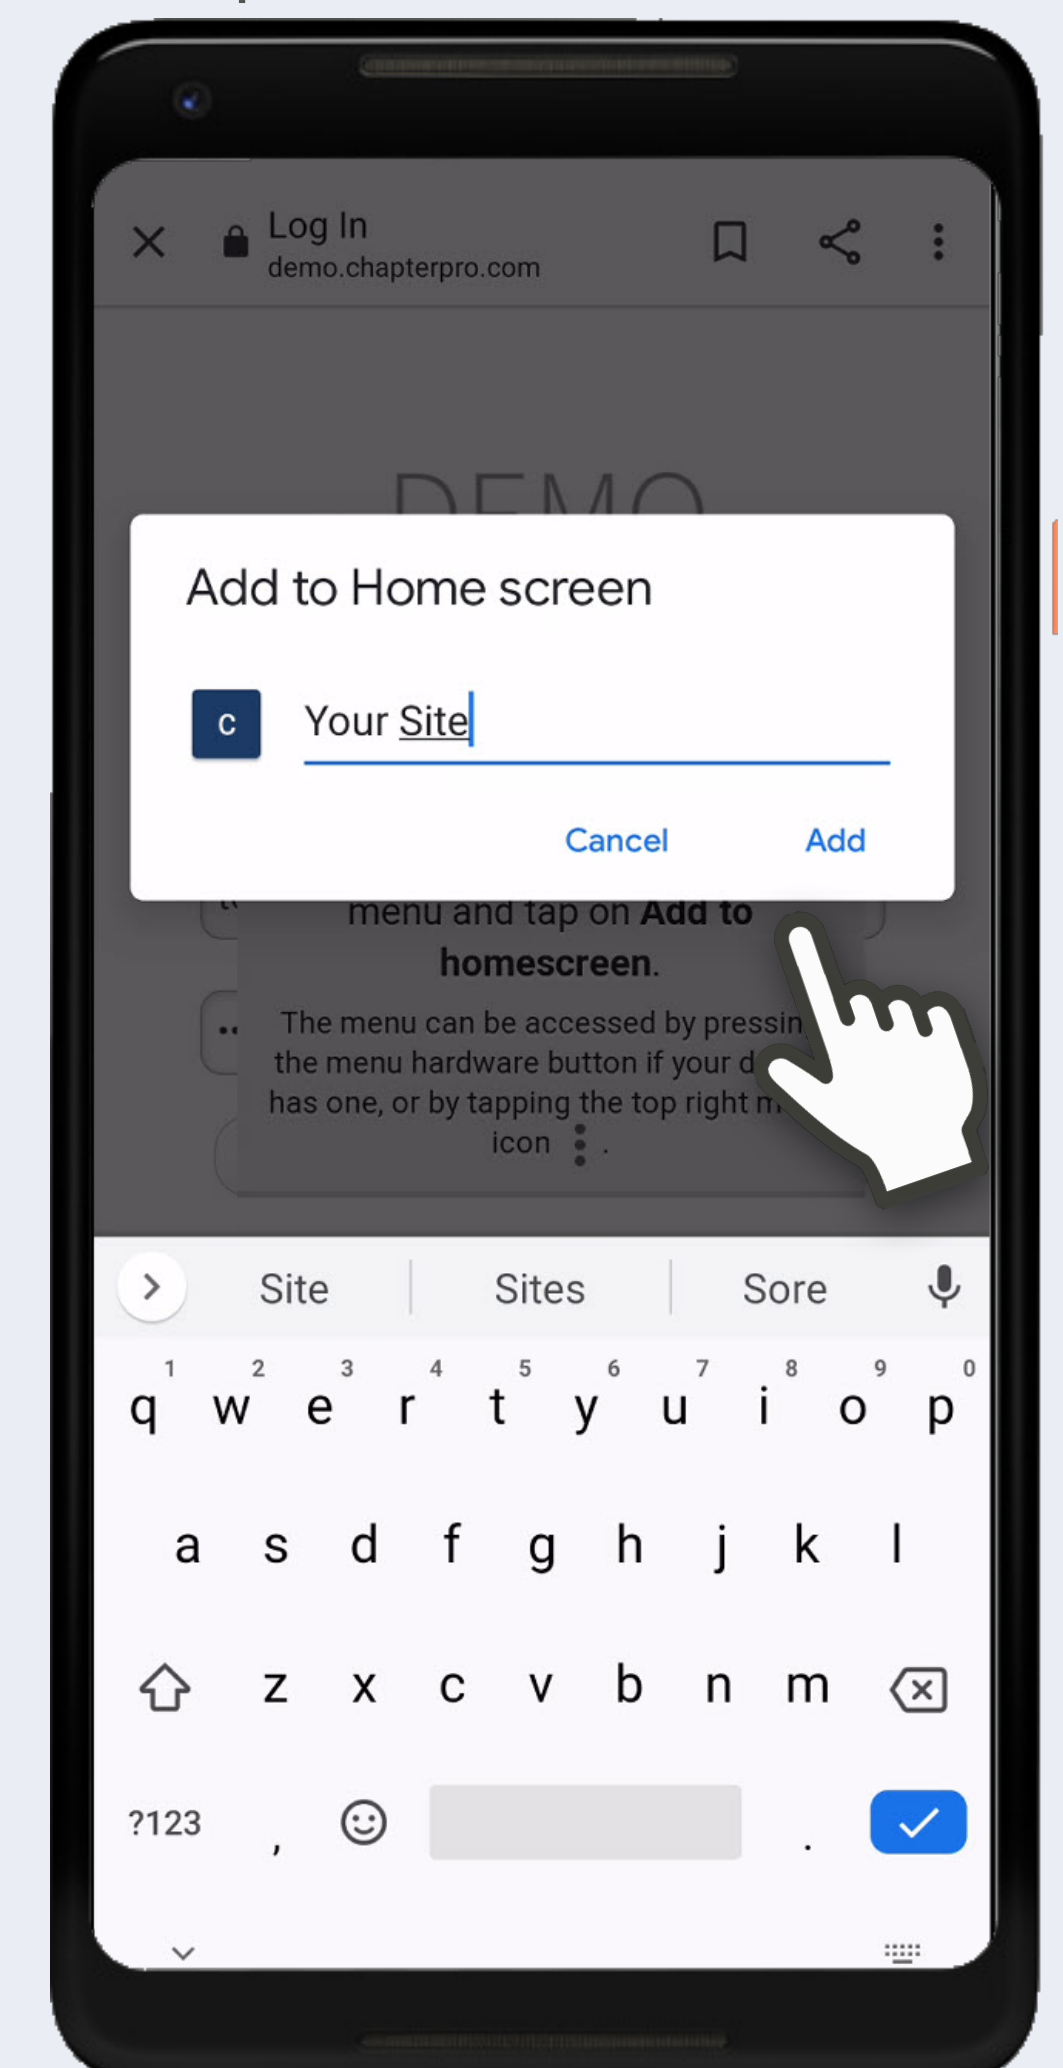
Log In
demo.chapterpro.com

DEMO

Add to Home screen

c

Your Site

Cancel Add

menu and tap on **Add to homescreen**.

The menu can be accessed by pressin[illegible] the menu hardware button if your d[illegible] has one, or by tapping the top right m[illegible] icon ⋮ .

Site | Sites | Sore

1 2 3 4 5 6 7 8 9 0
q w e r t y u i o p
a s d f g h j k l
z x c v b n m
?123 , .